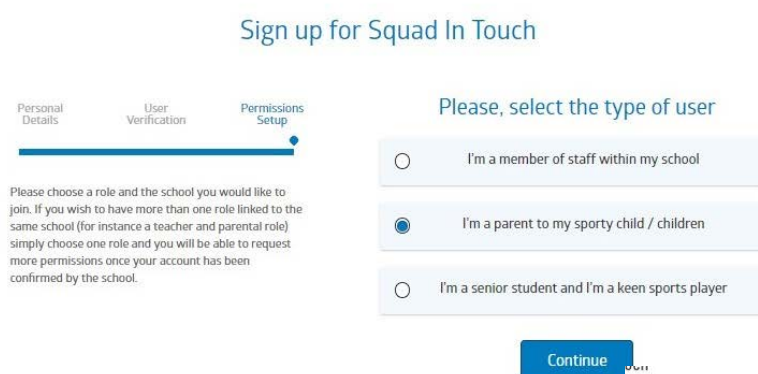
Sign up for Squad In Touch

Personal Details

User Verification

Permissions Setup

Please choose a role and the school you would like to join. If you wish to have more than one role linked to the same school (for instance a teacher and parental role) simply choose one role and you will be able to request more permissions once your account has been confirmed by the school.

Please, select the type of user

I'm a member of staff within my school

I'm a parent to my sporty child / children

I'm a senior student and I'm a keen sports player

Continue